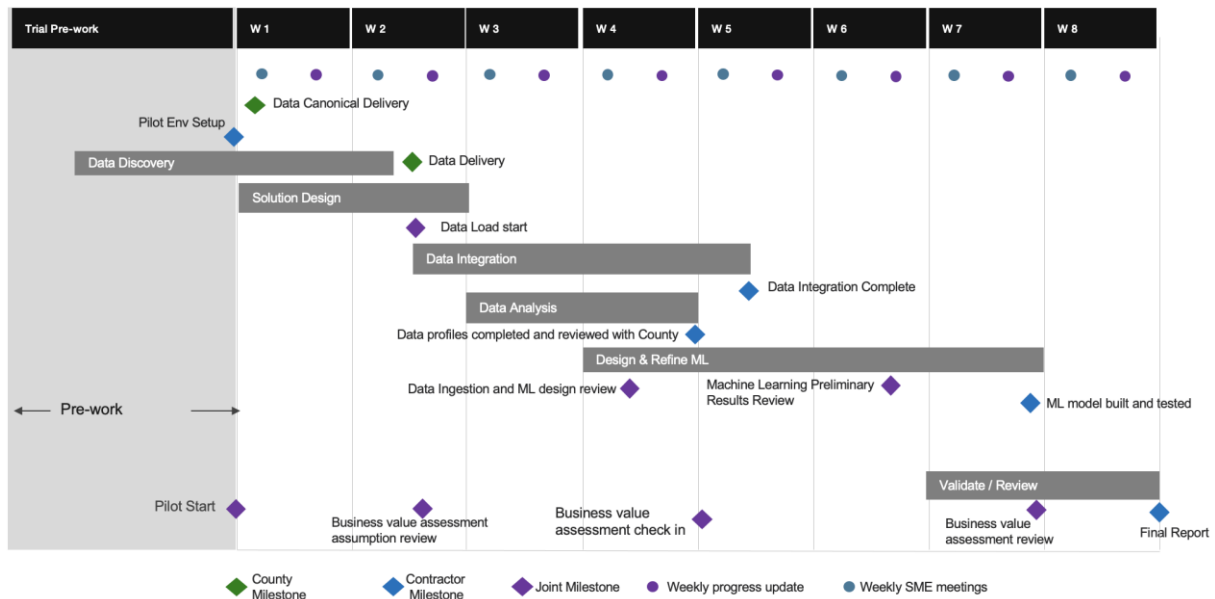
Trial Pre-work | W 1 | W 2 | W 3 | W 4 | W 5 | W 6 | W 7 | W 8

Data Canonical Delivery

Pilot Env Setup

Data Discovery

Data Delivery

Solution Design

Data Load start

Data Integration

Data Integration Complete

Data Analysis

Data profiles completed and reviewed with County

Design & Refine ML

Data Ingestion and ML design review

Machine Learning Preliminary Results Review

Pre-work

ML model built and tested

Validate / Review

Pilot Start

Business value assessment assumption review

Business value assessment check in

Business value assessment review

Final Report

County Milestone

Contractor Milestone

Joint Milestone

Weekly progress update

Weekly SME meetings